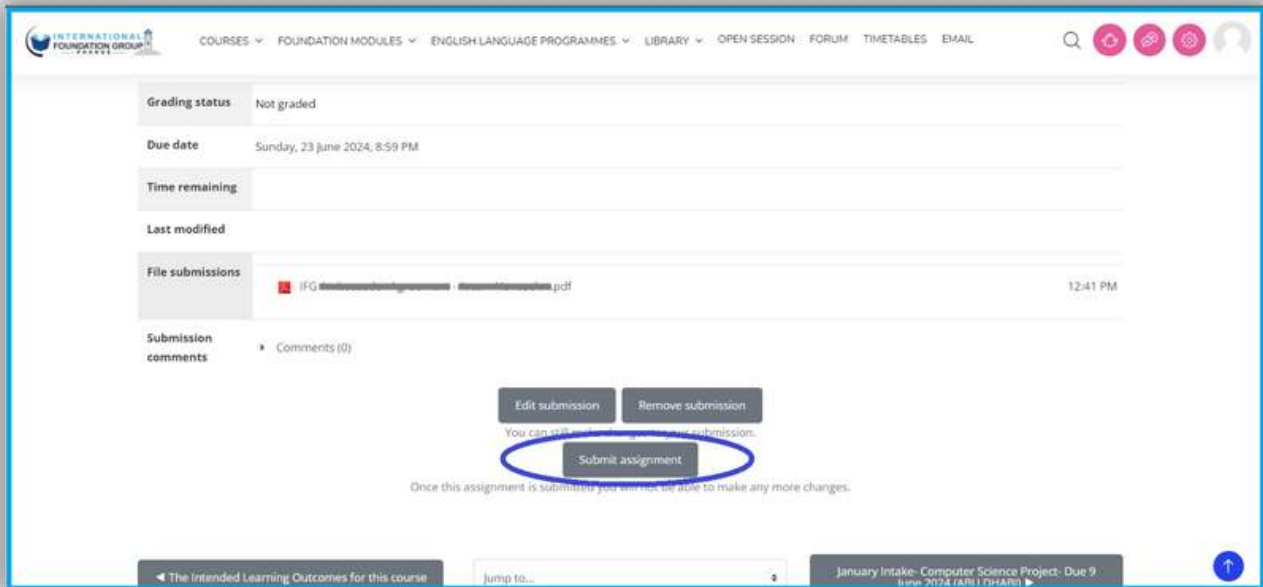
INTERNATIONAL FOUNDATION GROUP

COURSES FOUNDATION MODULES ENGLISH LANGUAGE PROGRAMMES LIBRARY OPEN SESSION FORUM TIMETABLES EMAIL

| Grading status | Not graded |
|---|---|
| Due date | Sunday, 23 June 2024, 8:59 PM |
| Time remaining | |
| Last modified | |
| File submissions | IFG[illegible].pdf 12:41 PM |
| Submission comments | Comments (0) |

Edit submission Remove submission

You can still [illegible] submission.

Submit assignment

Once this assignment is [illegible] to make any more changes.

◄ The Intended Learning Outcomes for this course

Jump to...

January Intake- Computer Science Project- Due 9 June 2024 (ABU DHABI) ►